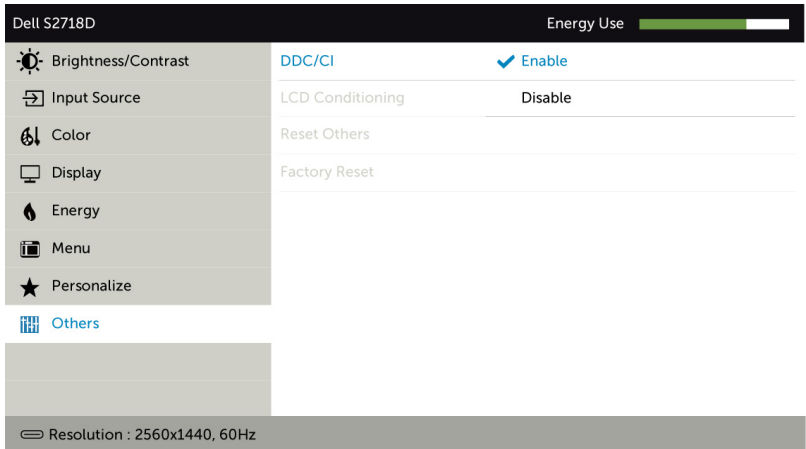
Dell S2718D

Energy Use

Brightness/Contrast
Input Source
Color
Display
Energy
Menu
Personalize
Others

DDC/CI
LCD Conditioning
Reset Others
Factory Reset

Enable
Disable

Resolution : 2560x1440, 60Hz